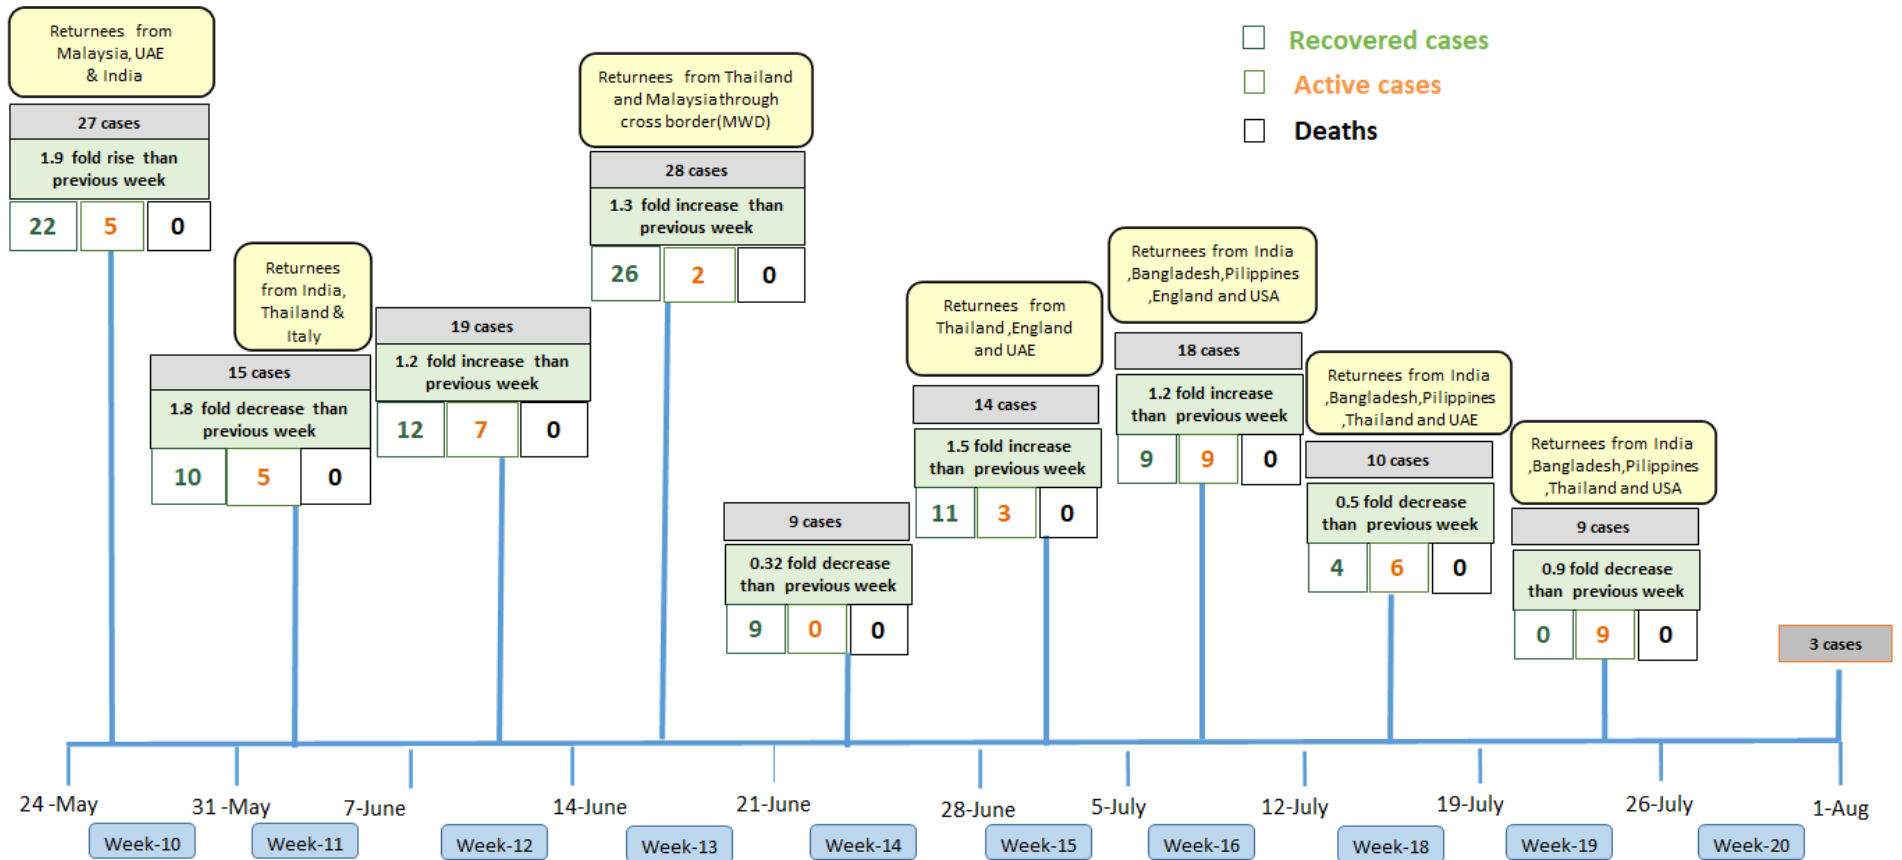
Recovered cases
Active cases
Deaths

Returnees from Malaysia, UAE & India
27 cases
1.9 fold rise than previous week
22 5 0

Returnees from India, Thailand & Italy
15 cases
1.8 fold decrease than previous week
10 5 0

19 cases
1.2 fold increase than previous week
12 7 0

Returnees from Thailand and Malaysiathrough cross border(MWD)
28 cases
1.3 fold increase than previous week
26 2 0

9 cases
0.32 fold decrease than previous week
9 0 0

Returnees from Thailand ,England and UAE
14 cases
1.5 fold increase than previous week
11 3 0

Returnees from India ,Bangladesh,Pilippines ,England and USA
18 cases
1.2 fold increase than previous week
9 9 0

Returnees from India ,Bangladesh,Pilippines ,Thailand and UAE
10 cases
0.5 fold decrease than previous week
4 6 0

Returnees from India ,Bangladesh,Pilippines ,Thailand and USA
9 cases
0.9 fold decrease than previous week
0 9 0

3 cases

24 -May 31 -May 7-June 14-June 21-June 28-June 5-July 12-July 19-July 26-July 1-Aug

Week-10 Week-11 Week-12 Week-13 Week-14 Week-15 Week-16 Week-18 Week-19 Week-20